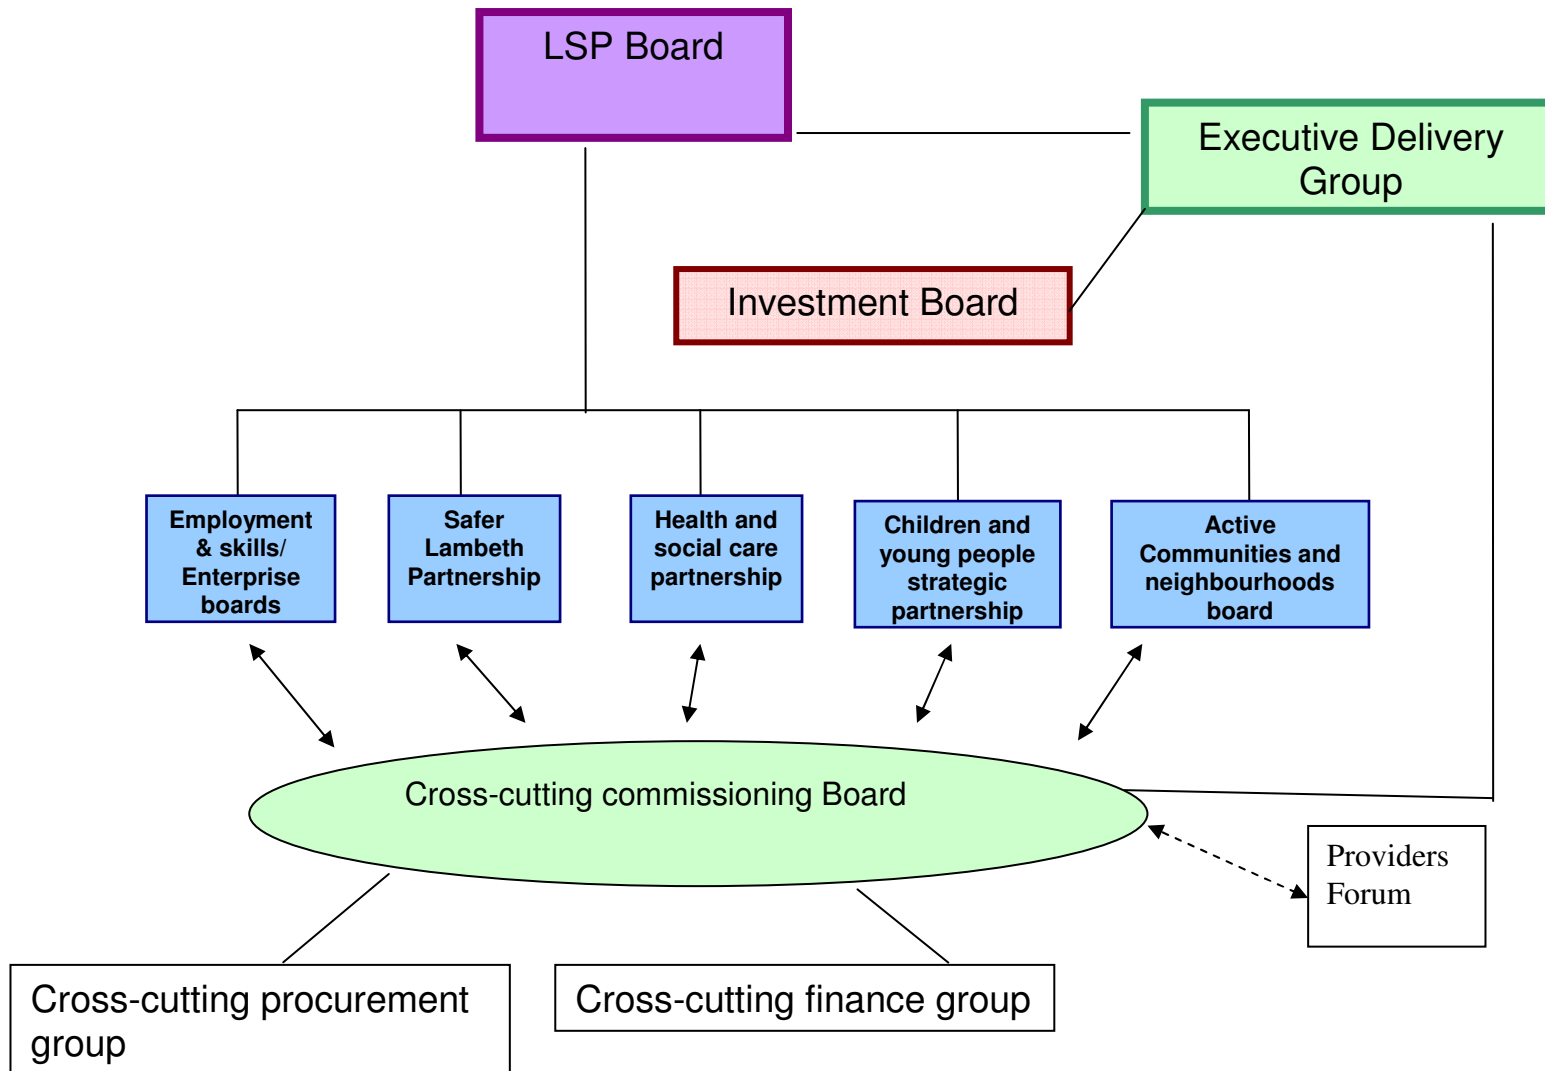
LSP Board

Executive Delivery Group

Investment Board

Employment & skills/ Enterprise boards

Safer Lambeth Partnership

Health and social care partnership

Children and young people strategic partnership

Active Communities and neighbourhoods board

Cross-cutting commissioning Board

Providers Forum

Cross-cutting procurement group

Cross-cutting finance group